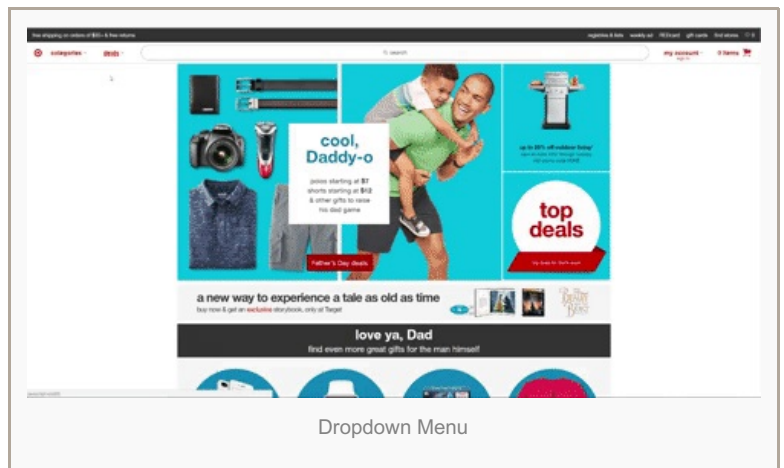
free shipping on orders of $35+ & free returns

registries & lists weekly ad REDcard gift cards find stores

categories deals

search

my account sign in

0 items

cool, Daddy-o

polos starting at $7 shorts starting at $12 & other gifts to raise his dad game

Father's Day deals

up to 20% off outdoor living* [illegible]

top deals

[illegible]

a new way to experience a tale as old as time

buy now & get an exclusive storybook, only at Target

Beauty and the Beast

love ya, Dad

find even more great gifts for the man himself

Dropdown Menu